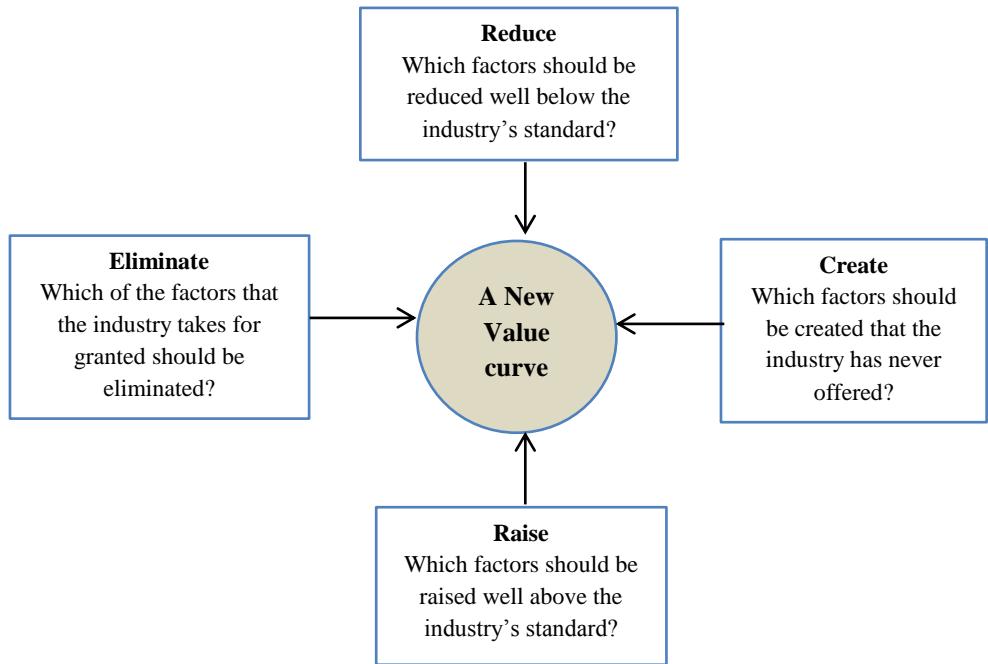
Reduce
Which factors should be reduced well below the industry’s standard?

Eliminate
Which of the factors that the industry takes for granted should be eliminated?

A New Value curve

Create
Which factors should be created that the industry has never offered?

Raise
Which factors should be raised well above the industry’s standard?